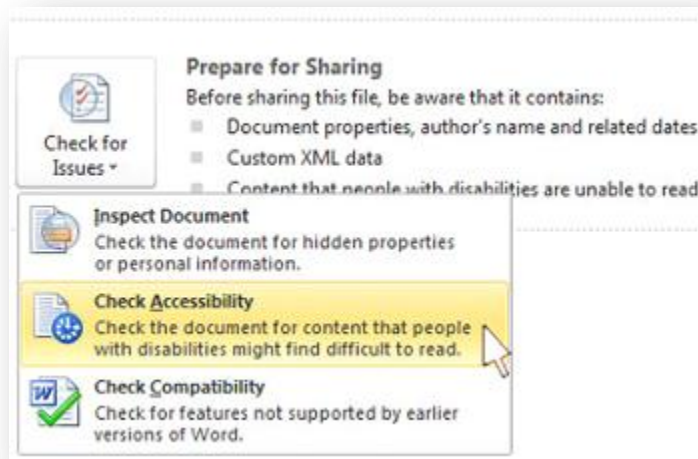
Check for Issues ▾

Prepare for Sharing

Before sharing this file, be aware that it contains:

Document properties, author's name and related dates

Custom XML data

Content that people with disabilities are unable to read

Inspect Document

Check the document for hidden properties or personal information.

Check Accessibility

Check the document for content that people with disabilities might find difficult to read.

Check Compatibility

Check for features not supported by earlier versions of Word.